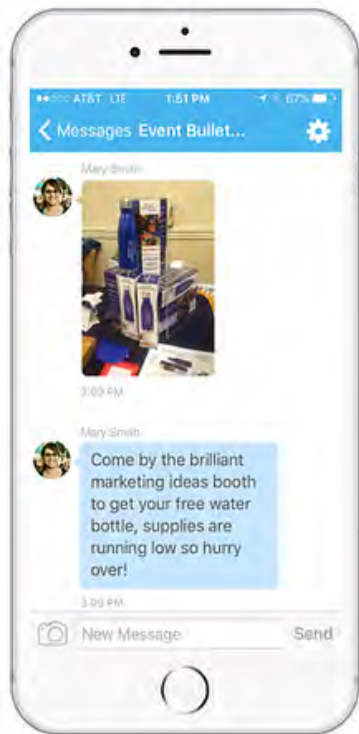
●●○○○ AT&T LTE 1:51 PM 67%

< Messages Event Bullet...

Mary Smith

3:09 PM

Mary Smith

Come by the brilliant marketing ideas booth to get your free water bottle, supplies are running low so hurry over!

3:09 PM

New Message

Send